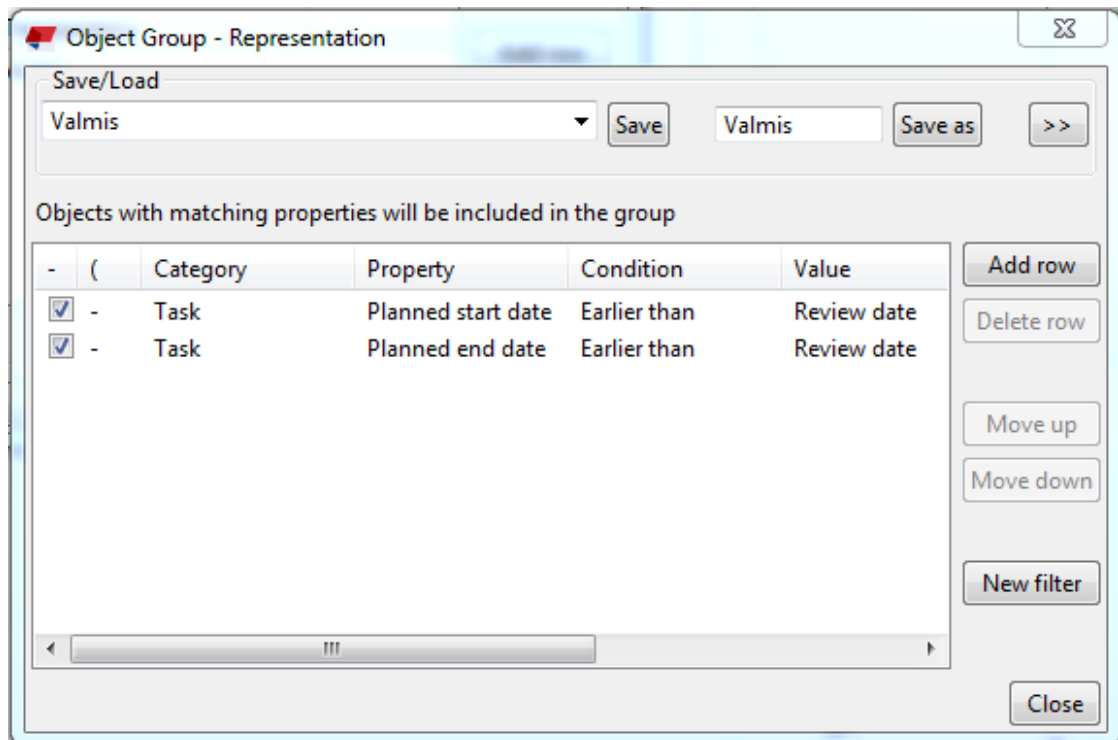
Object Group - Representation

Save/Load

Valmis

Save

Valmis

Save as

>>

Objects with matching properties will be included in the group

| - | ( | Category | Property | Condition | Value |
|---|---|---|---|---|---|
| ☑ | - | Task | Planned start date | Earlier than | Review date |
| ☑ | - | Task | Planned end date | Earlier than | Review date |

Add row

Delete row

Move up

Move down

New filter

Close